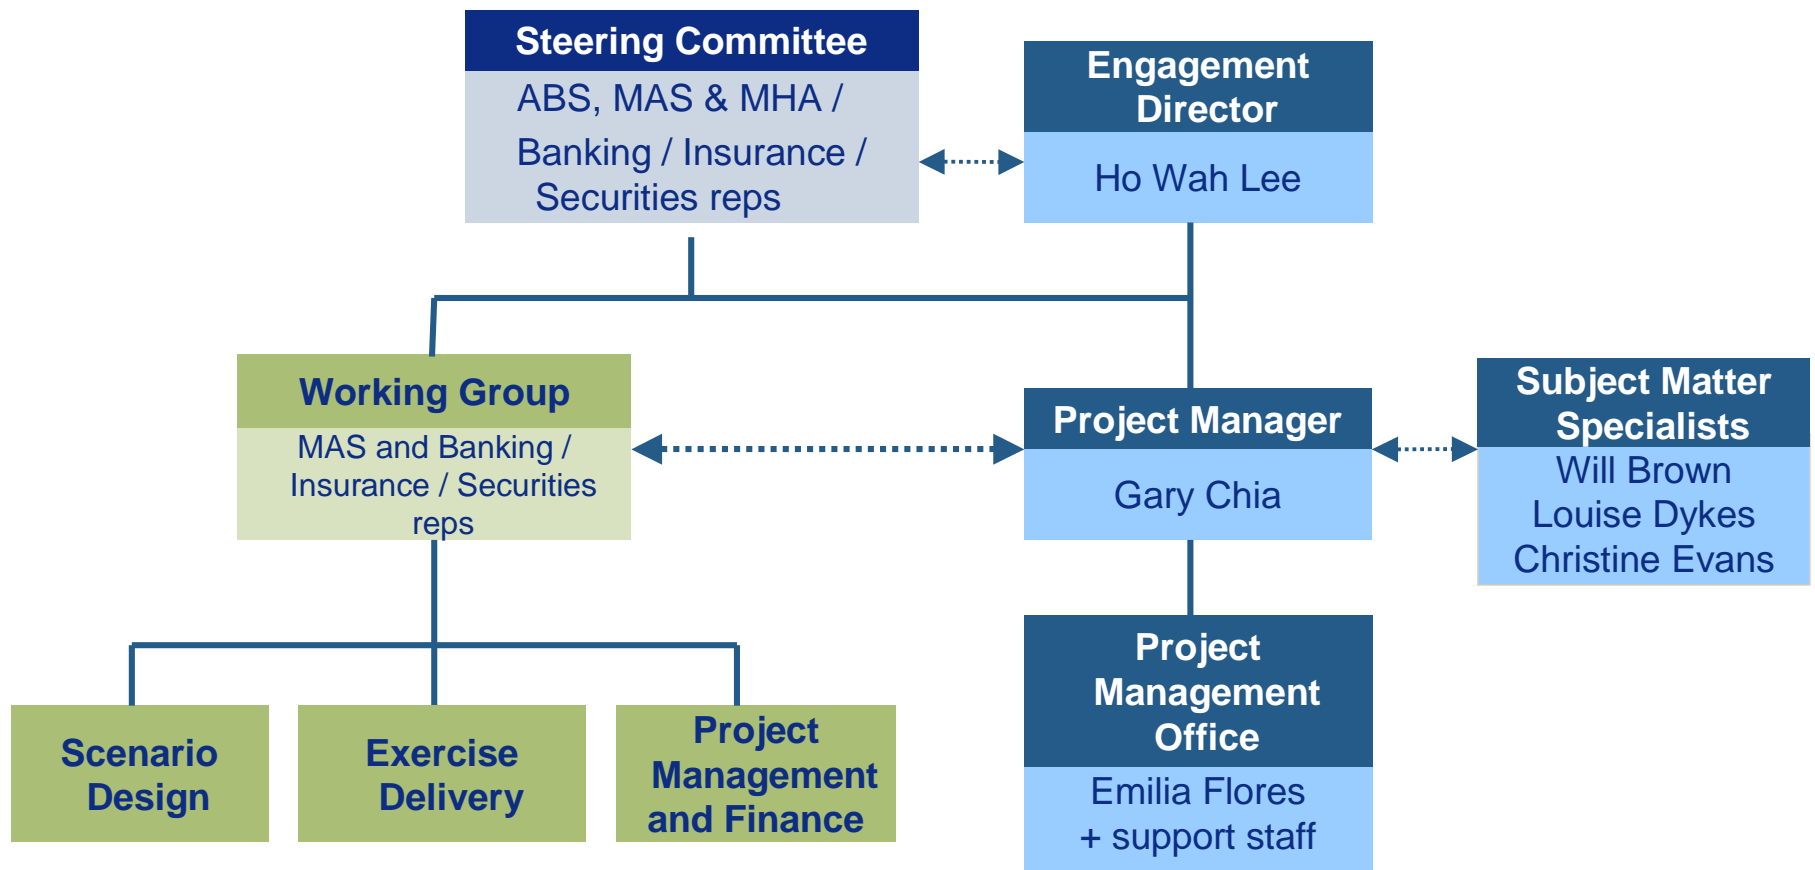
Steering Committee
ABS, MAS & MHA /
Banking / Insurance / Securities reps

Engagement Director
Ho Wah Lee

Working Group
MAS and Banking / Insurance / Securities reps

Project Manager
Gary Chia

Subject Matter Specialists
Will Brown
Louise Dykes
Christine Evans

Scenario Design

Exercise Delivery

Project Management and Finance

Project Management Office
Emilia Flores
+ support staff